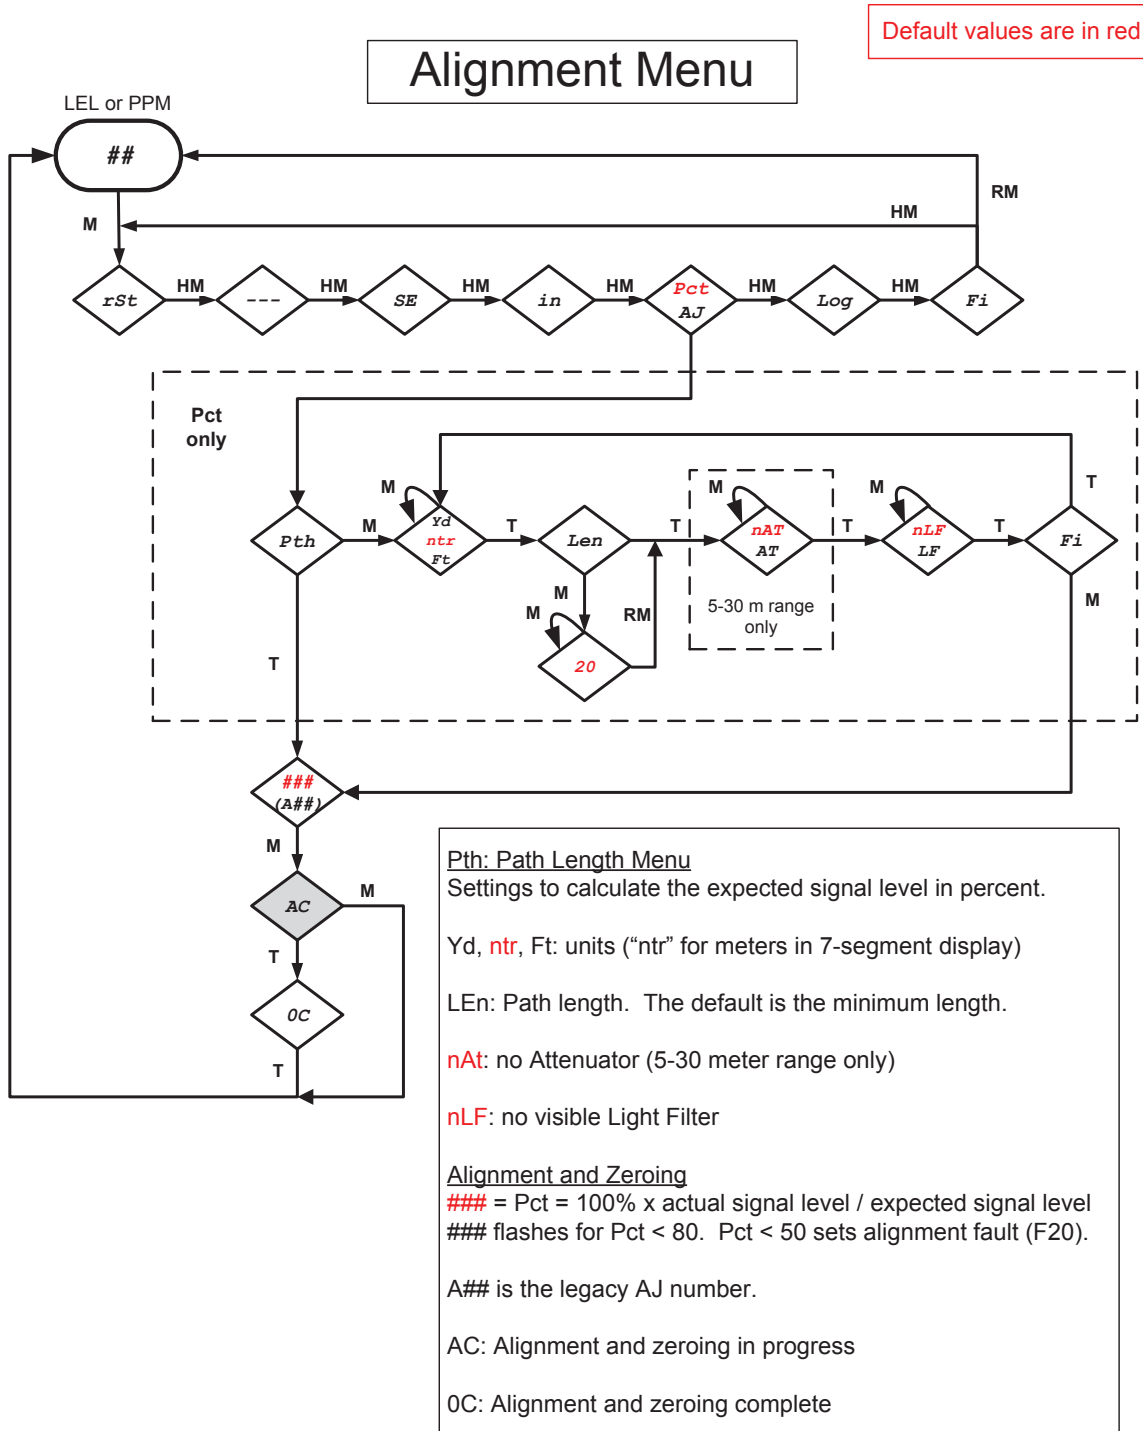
Default values are in red

Alignment Menu

LEL or PPM

##

RM

M

HM

rSt HM --- HM SE HM in HM Pct AJ HM Log HM Fi

Pct only

T

M

M

T

T

T

T

M

M

Pth M Yd ntr Ft T Len T nAT AT T nLF LF T Fi

M

M

RM

20

5-30 m range only

M

T

### (A##)

M

AC M

T

0C

T

Pth: Path Length Menu
Settings to calculate the expected signal level in percent.

Yd, ntr, Ft: units (“ntr” for meters in 7-segment display)

LEn: Path length. The default is the minimum length.

nAt: no Attenuator (5-30 meter range only)

nLF: no visible Light Filter

Alignment and Zeroing
### = Pct = 100% x actual signal level / expected signal level
### flashes for Pct < 80. Pct < 50 sets alignment fault (F20).

A## is the legacy AJ number.

AC: Alignment and zeroing in progress

0C: Alignment and zeroing complete